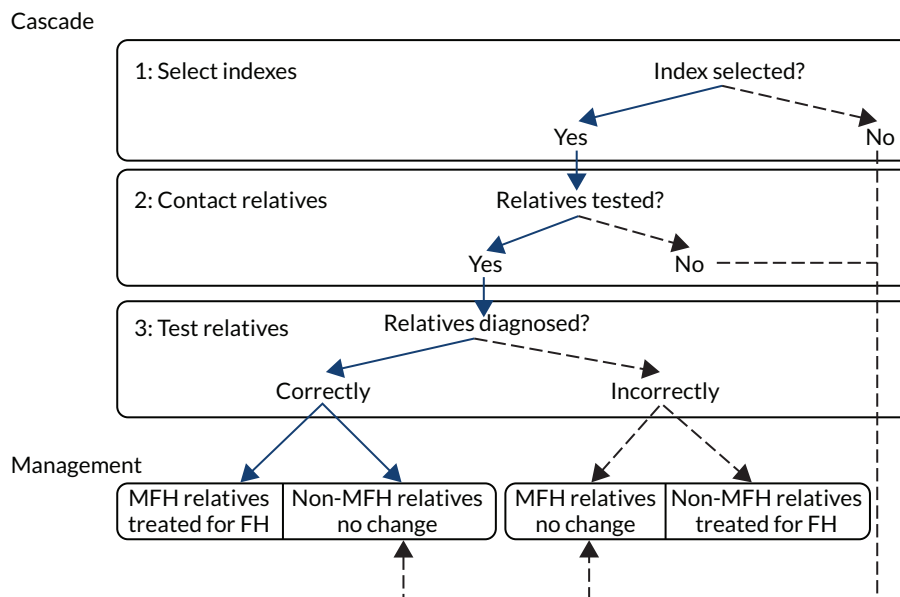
Cascade

1: Select indexes

Index selected?

Yes

No

2: Contact relatives

Relatives tested?

Yes

No

3: Test relatives

Relatives diagnosed?

Correctly

Incorrectly

Management

| MFH relatives treated for FH | Non-MFH relatives no change |
|---|---|

| MFH relatives no change | Non-MFH relatives treated for FH |
|---|---|